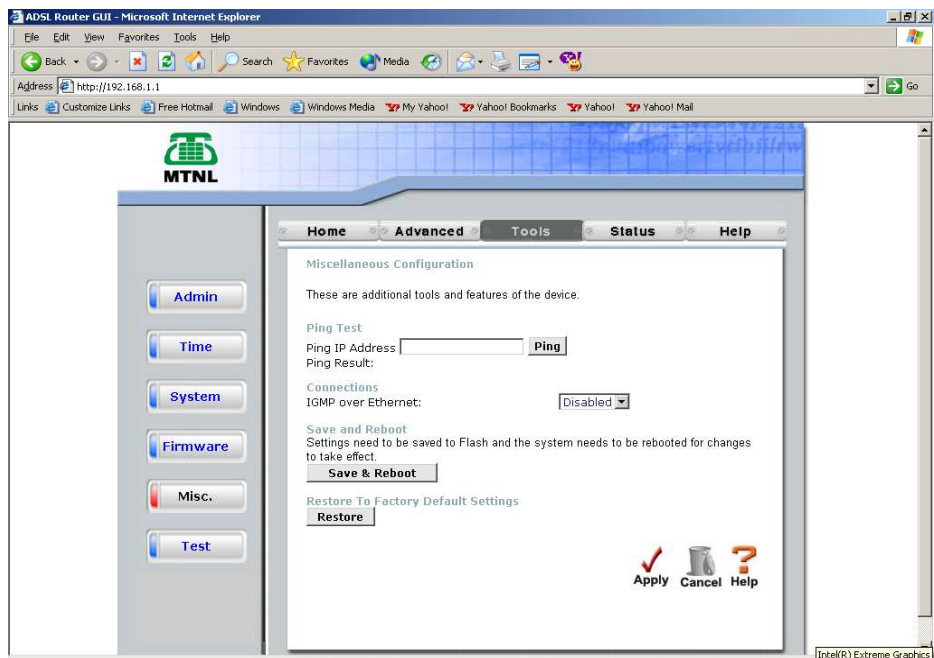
ADSL Router GUI - Microsoft Internet Explorer

File Edit View Favorites Tools Help

Back Search Favorites Media

Address http://192.168.1.1 Go

Links Customize Links Free Hotmail Windows Windows Media My Yahoo! Yahoo! Bookmarks Yahoo! Yahoo! Mail

MTNL

Home Advanced Tools Status Help

Admin

Time

System

Firmware

Misc.

Test

Miscellaneous Configuration

These are additional tools and features of the device.

Ping Test
Ping IP Address Ping
Ping Result:

Connections
IGMP over Ethernet: Disabled

Save and Reboot
Settings need to be saved to Flash and the system needs to be rebooted for changes to take effect.
Save & Reboot

Restore To Factory Default Settings
Restore

Apply Cancel Help

Intel(R) Extreme Graphics